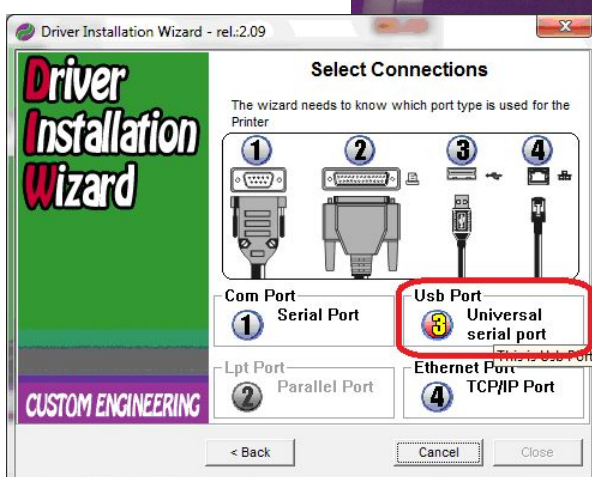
Driver Installation Wizard - rel.:2.09

Driver Installation Wizard

CUSTOM ENGINEERING

Select Connections

The wizard needs to know which port type is used for the Printer

1 2 3 4

Com Port
1 Serial Port

Usb Port
3 Universal serial port

This is Usb Port

Lpt Port
2 Parallel Port

Ethernet Port
4 TCP/IP Port

< Back

Cancel

Close